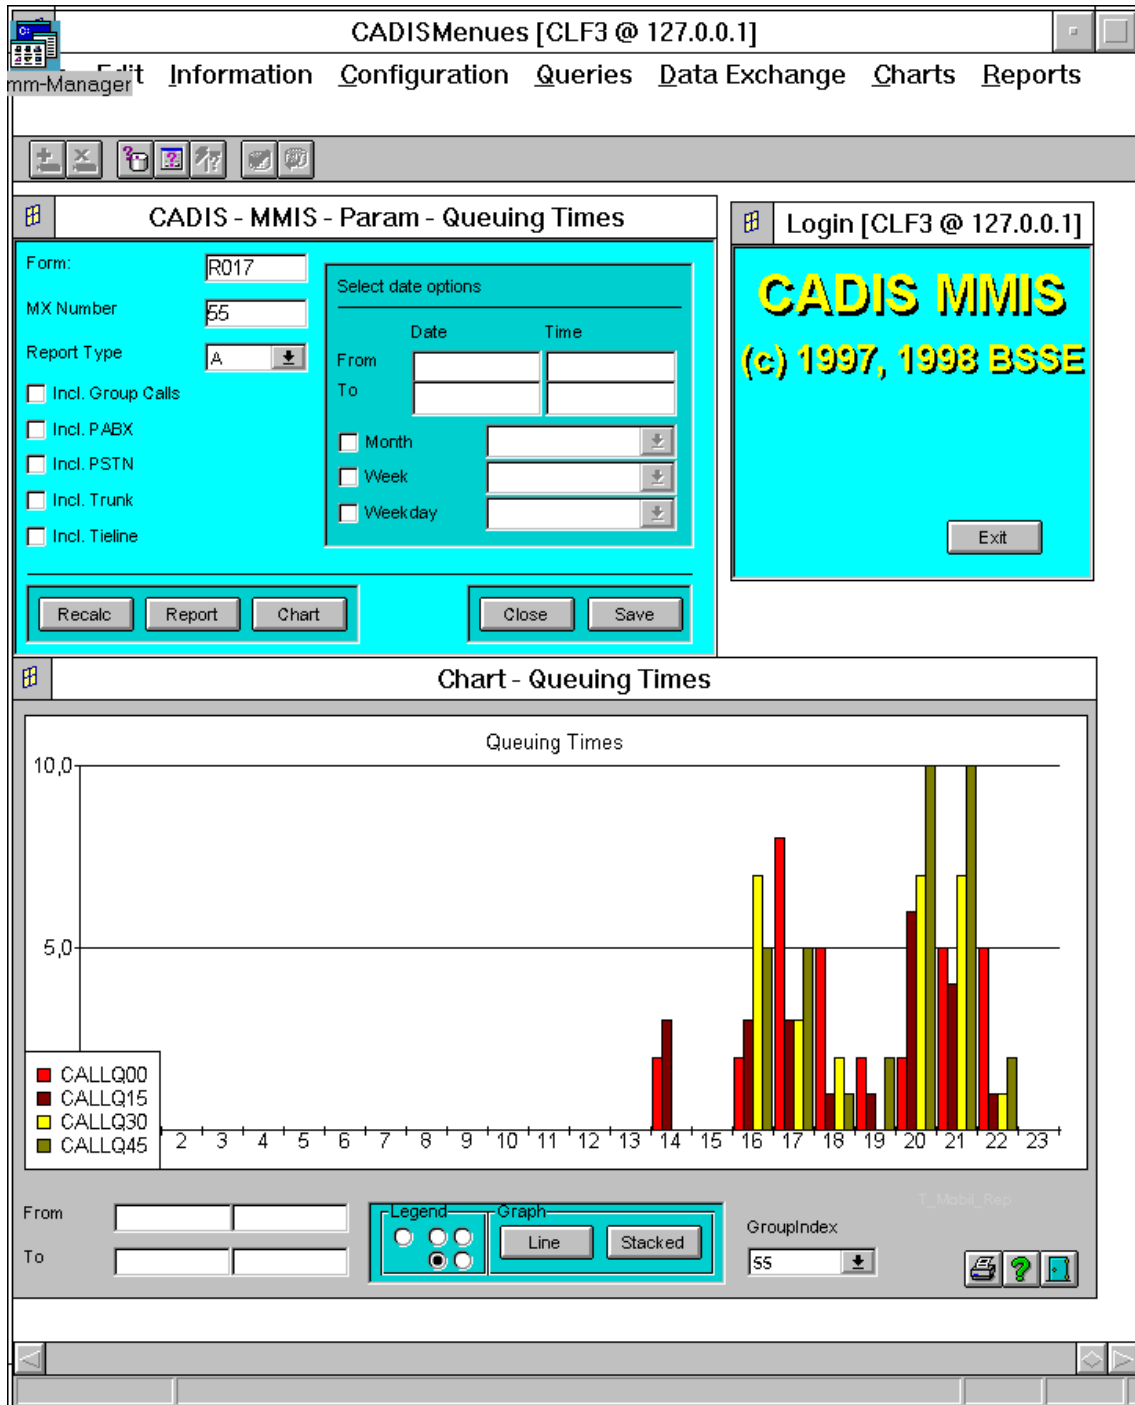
CADISMenues [CLF3 @ 127.0.0.1]

mm-Manager Edit Information Configuration Queries Data Exchange Charts Reports

CADIS - MMIS - Param - Queuing Times

Form: R017
MX Number 55
Report Type A
Incl. Group Calls
Incl. PABX
Incl. PSTN
Incl. Trunk
Incl. Tieline

Select date options
Date Time
From
To
Month
Week
Weekday

Recalc Report Chart Close Save

Login [CLF3 @ 127.0.0.1]

CADIS MMIS
(c) 1997, 1998 BSSE

Exit

Chart - Queuing Times

Queuing Times
10,0
5,0
2 3 4 5 6 7 8 9 10 11 12 13 14 15 16 17 18 19 20 21 22 23
CALLQ00
CALLQ15
CALLQ30
CALLQ45

T_Mobil_Rep

From
To
Legend
Graph
Line Stacked
GroupIndex
55